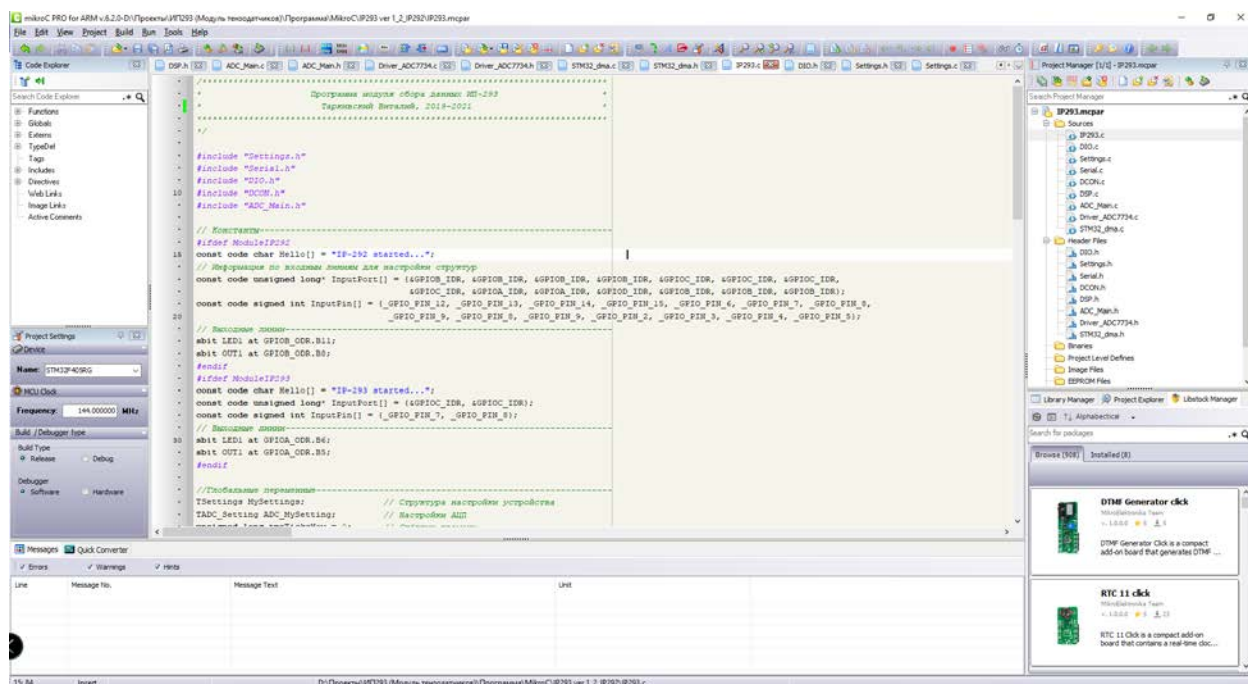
mikroC PRO for ARM v.6.2.0-D:\Проекты\ИП293 (Модуль тензодатчиков)\Программа\MikroC\IP293 ver 1_2_IP292\IP293.mcpar

File Edit View Project Build Run Tools Help

Code Explorer

Search Code Explorer

Functions
Globals
Externs
TypeDef
Tags
Includes
Directives
Web Links
Image Links
Active Comments

DSP.h | ADC_Main.c | ADC_Main.h | Driver_ADC7734.c | Driver_ADC7734.h | STM32_dma.c | STM32_dma.h | IP293.c | DIO.h | Settings.h | Settings.c

/*****************************************************************************
*                    Программа модуля сбора данных ИП-293                    *
*                    Таращенский Виталий, 2018-2021                          *
*****************************************************************************
*/

#include "Settings.h"
#include "Serial.h"
#include "DIO.h"
10 #include "DCON.h"
#include "ADC_Main.h"

// Константы-----------------------------------------------------------------
#ifdef ModuleIP292
15 const code char Hello[] = "IP-292 started...";
// Информация по входным линиям для настройки структур
const code unsigned long* InputPort[] = {&GPIOB_IDR, &GPIOB_IDR, &GPIOB_IDR, &GPIOB_IDR, &GPIOC_IDR, &GPIOC_IDR, &GPIOC_IDR,
&GPIOC_IDR, &GPIOA_IDR, &GPIOA_IDR, &GPIOD_IDR, &GPIOB_IDR, &GPIOB_IDR, &GPIOB_IDR};
const code signed int InputPin[] = {_GPIO_PIN_12, _GPIO_PIN_13, _GPIO_PIN_14, _GPIO_PIN_15, _GPIO_PIN_6, _GPIO_PIN_7, _GPIO_PIN_8,
20 _GPIO_PIN_9, _GPIO_PIN_8, _GPIO_PIN_9, _GPIO_PIN_2, _GPIO_PIN_3, _GPIO_PIN_4, _GPIO_PIN_5};
// Выходные линии-----------------------------------------------------------
sbit LED1 at GPIOB_ODR.B11;
sbit OUT1 at GPIOB_ODR.B0;
#endif
#ifdef ModuleIP293
const code char Hello[] = "IP-293 started...";
const code unsigned long* InputPort[] = {&GPIOC_IDR, &GPIOC_IDR};
const code signed int InputPin[] = {_GPIO_PIN_7, _GPIO_PIN_8};
// Выходные линии-----------------------------------------------------------
30 sbit LED1 at GPIOA_ODR.B6;
sbit OUT1 at GPIOA_ODR.B5;
#endif

//Глобальные переменные-----------------------------------------------------
TSettings MySettings;          // Структура настройки устройства
TADC_Setting ADC_MySetting;    // Настройки АЦП

Project Settings
Device
Name: STM32F405RG
MCU Clock
Frequency: 144.000000 MHz
Build / Debugger type
Build Type
Release   Debug
Debugger
Software   Hardware

Messages | Quick Converter
Errors   Warnings   Hints
Line | Message No. | Message Text | Unit

Project Manager [1/1] - IP293.mcpar
Search Project Manager
IP293.mcpar
Sources
IP293.c
DIO.c
Settings.c
Serial.c
DCON.c
DSP.c
ADC_Main.c
Driver_ADC7734.c
STM32_dma.c
Header Files
DIO.h
Settings.h
Serial.h
DCON.h
DSP.h
ADC_Main.h
Driver_ADC7734.h
STM32_dma.h
Binaries
Project Level Defines
Image Files
EEPROM Files

Library Manager | Project Explorer | Libstock Manager
Alphabetical
Search for packages
Browse (908) | Installed (8)

DTMF Generator click
MikroElektronika Team
DTMF Generator Click is a compact add-on board that generates DTMF ...

RTC 11 click
MikroElektronika Team
RTC 11 Click is a compact add-on board that contains a real-time cloc...

15: 84 | Insert | D:\Проекты\ИП293 (Модуль тензодатчиков)\Программа\MikroC\IP293 ver 1_2_IP292\IP293.c